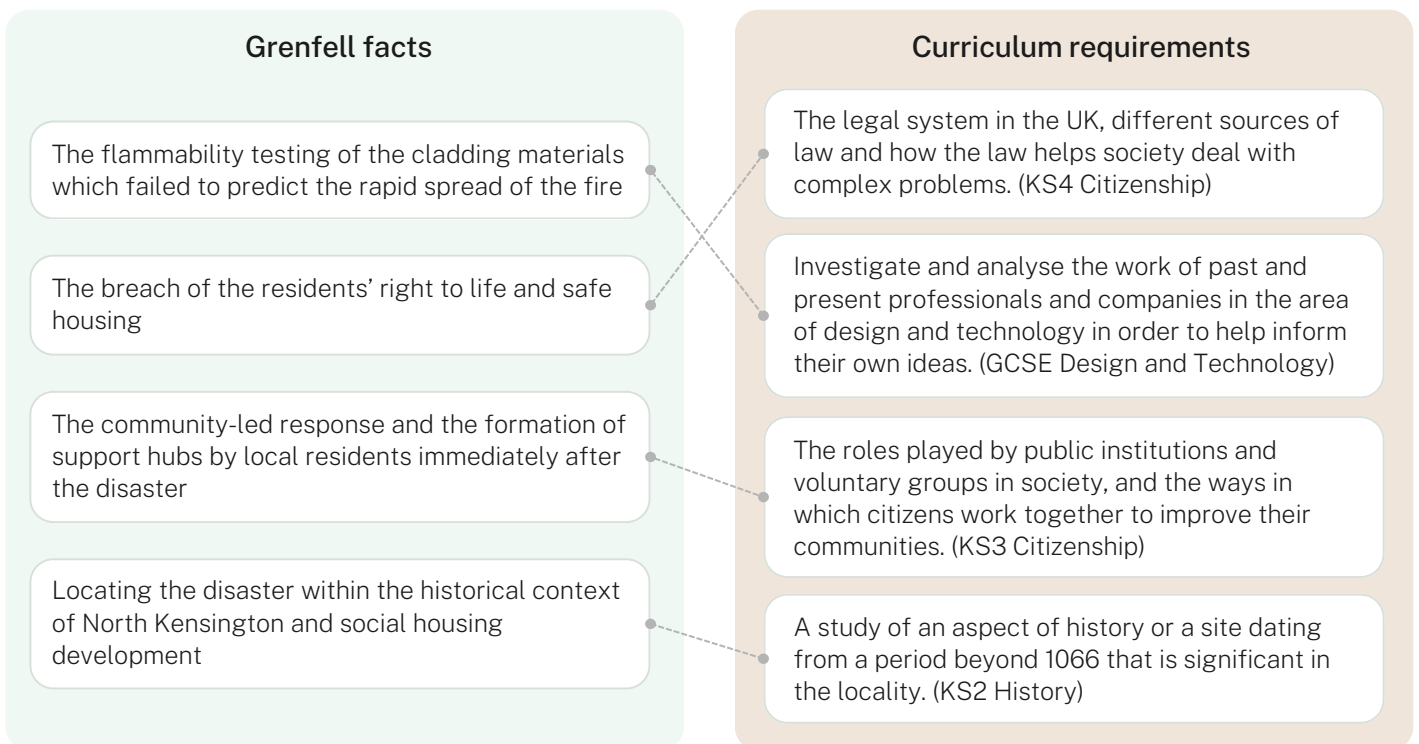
Grenfell facts

The flammability testing of the cladding materials which failed to predict the rapid spread of the fire

The breach of the residents' right to life and safe housing

The community-led response and the formation of support hubs by local residents immediately after the disaster

Locating the disaster within the historical context of North Kensington and social housing development

Curriculum requirements

The legal system in the UK, different sources of law and how the law helps society deal with complex problems. (KS4 Citizenship)

Investigate and analyse the work of past and present professionals and companies in the area of design and technology in order to help inform their own ideas. (GCSE Design and Technology)

The roles played by public institutions and voluntary groups in society, and the ways in which citizens work together to improve their communities. (KS3 Citizenship)

A study of an aspect of history or a site dating from a period beyond 1066 that is significant in the locality. (KS2 History)